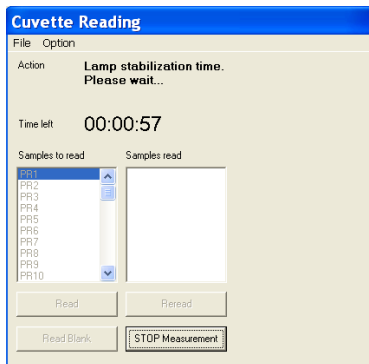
Cuvette Reading

File Option

Action

Lamp stabilization time.
Please wait...

Time left

00:00:57

Samples to read

PR1
PR2
PR3
PR4
PR5
PR6
PR7
PR8
PR9
PR10

Samples read

Read

Reread

Read Blank

STOP Measurement